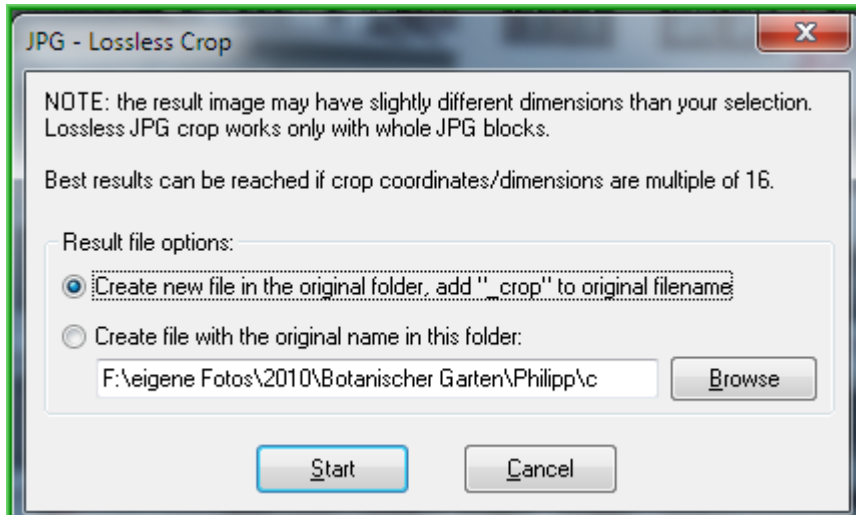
JPG - Lossless Crop

NOTE: the result image may have slightly different dimensions than your selection. Lossless JPG crop works only with whole JPG blocks.

Best results can be reached if crop coordinates/dimensions are multiple of 16.

Result file options:

Create new file in the original folder, add "_crop" to original filename

Create file with the original name in this folder:

F:\eigene Fotos\2010\Botanischer Garten\Philipp\c

Browse

Start

Cancel